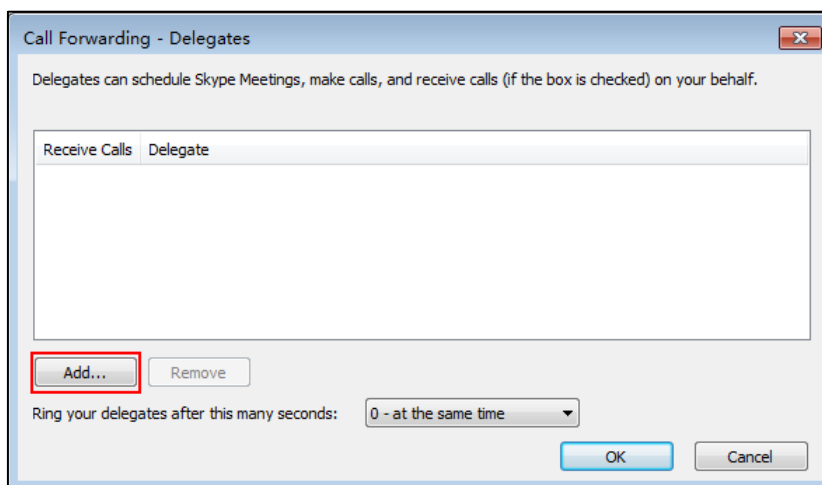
Call Forwarding - Delegates

Delegates can schedule Skype Meetings, make calls, and receive calls (if the box is checked) on your behalf.

| Receive Calls | Delegate |
|---|---|

Add... Remove

Ring your delegates after this many seconds: 0 - at the same time

OK Cancel